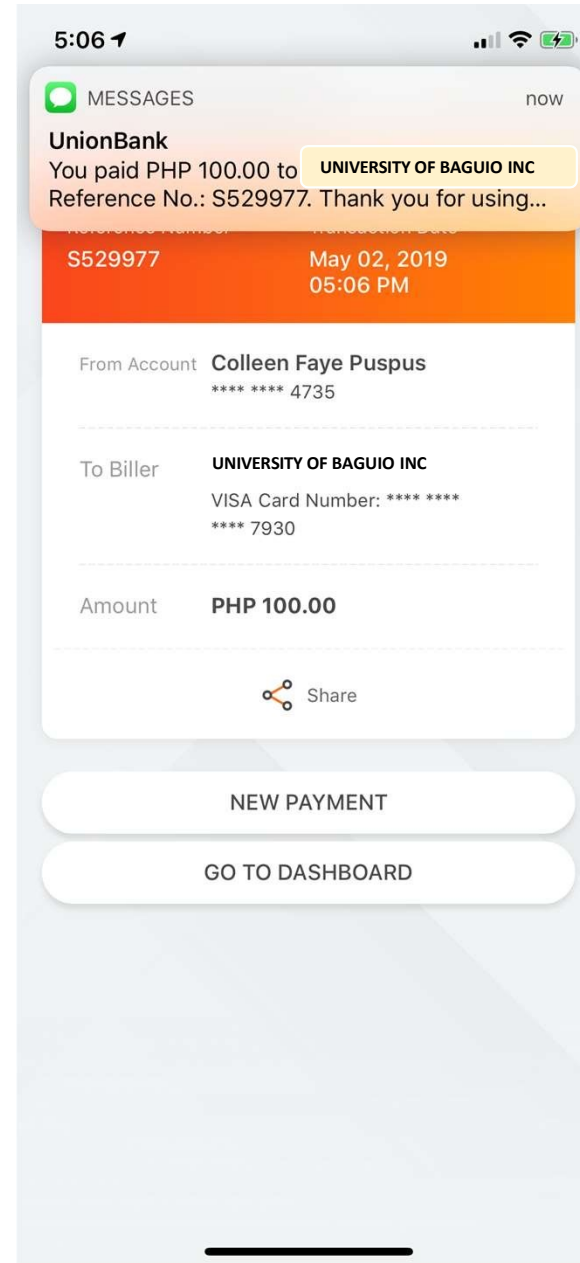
5:06

MESSAGES now

UnionBank
You paid PHP 100.00 to UNIVERSITY OF BAGUIO INC
Reference No.: S529977. Thank you for using...

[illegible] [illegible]

S529977 May 02, 2019
05:06 PM

From Account Colleen Faye Puspus
**** **** 4735

To Biller UNIVERSITY OF BAGUIO INC
VISA Card Number: **** **** **** 7930

Amount PHP 100.00

Share

NEW PAYMENT

GO TO DASHBOARD